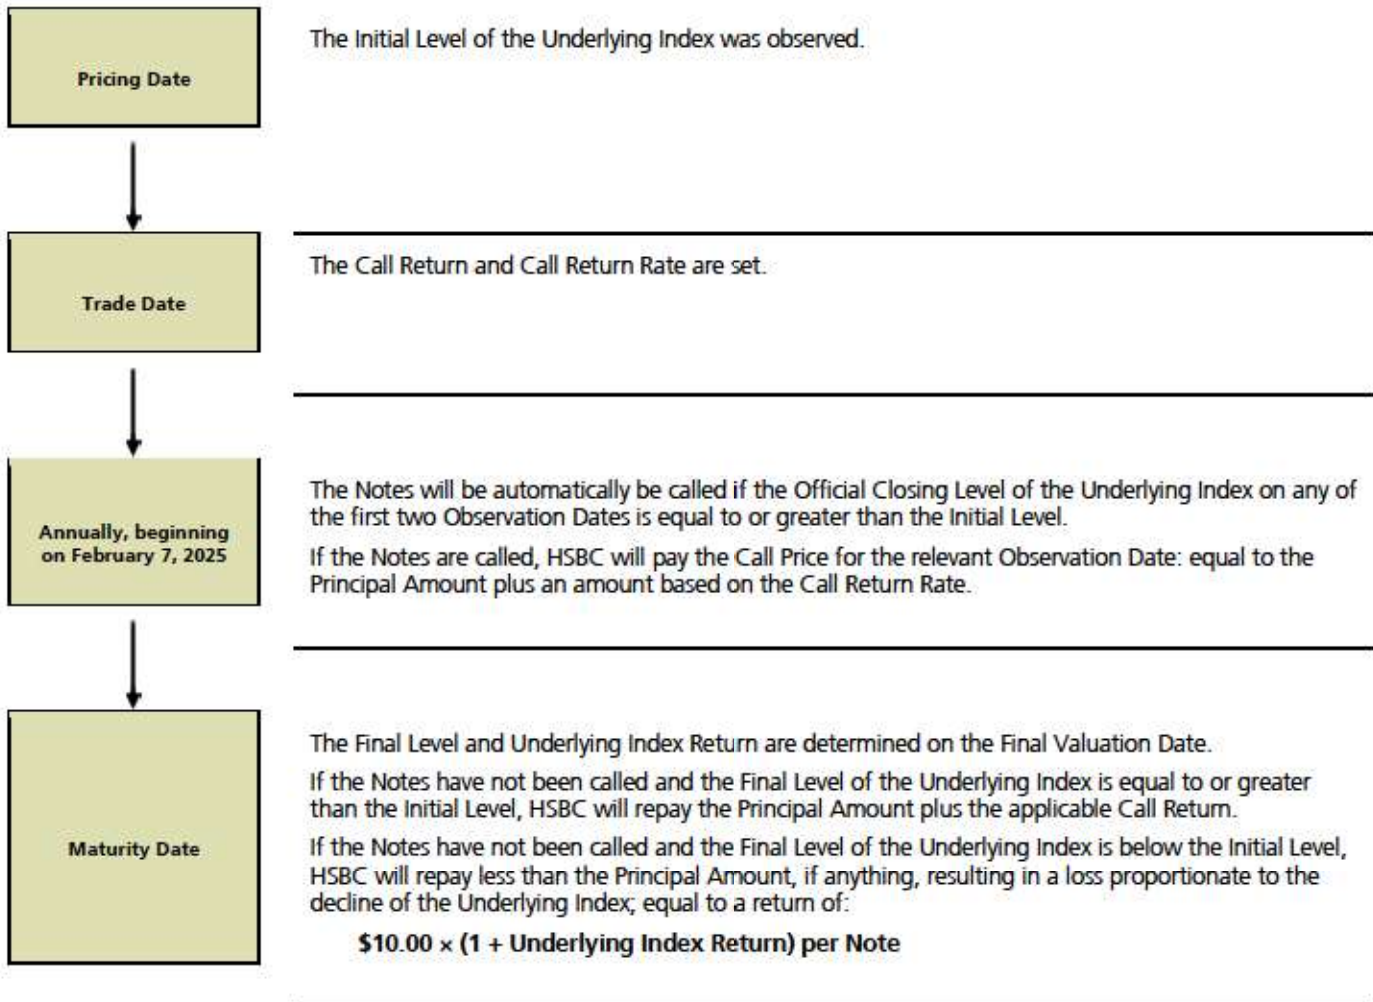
Pricing Date

The Initial Level of the Underlying Index was observed.

Trade Date

The Call Return and Call Return Rate are set.

Annually, beginning on February 7, 2025

The Notes will be automatically be called if the Official Closing Level of the Underlying Index on any of the first two Observation Dates is equal to or greater than the Initial Level.

If the Notes are called, HSBC will pay the Call Price for the relevant Observation Date: equal to the Principal Amount plus an amount based on the Call Return Rate.

Maturity Date

The Final Level and Underlying Index Return are determined on the Final Valuation Date.

If the Notes have not been called and the Final Level of the Underlying Index is equal to or greater than the Initial Level, HSBC will repay the Principal Amount plus the applicable Call Return.

If the Notes have not been called and the Final Level of the Underlying Index is below the Initial Level, HSBC will repay less than the Principal Amount, if anything, resulting in a loss proportionate to the decline of the Underlying Index; equal to a return of:

$10.00 × (1 + Underlying Index Return) per Note